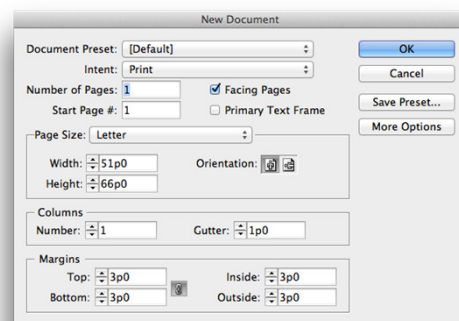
New Document

Document Preset: [Default]
Intent: Print
Number of Pages: 1
Start Page #: 1
Facing Pages
Primary Text Frame

OK
Cancel
Save Preset...
More Options

Page Size: Letter
Width: 51p0
Height: 66p0
Orientation:

Columns
Number: 1
Gutter: 1p0

Margins
Top: 3p0
Bottom: 3p0
Inside: 3p0
Outside: 3p0